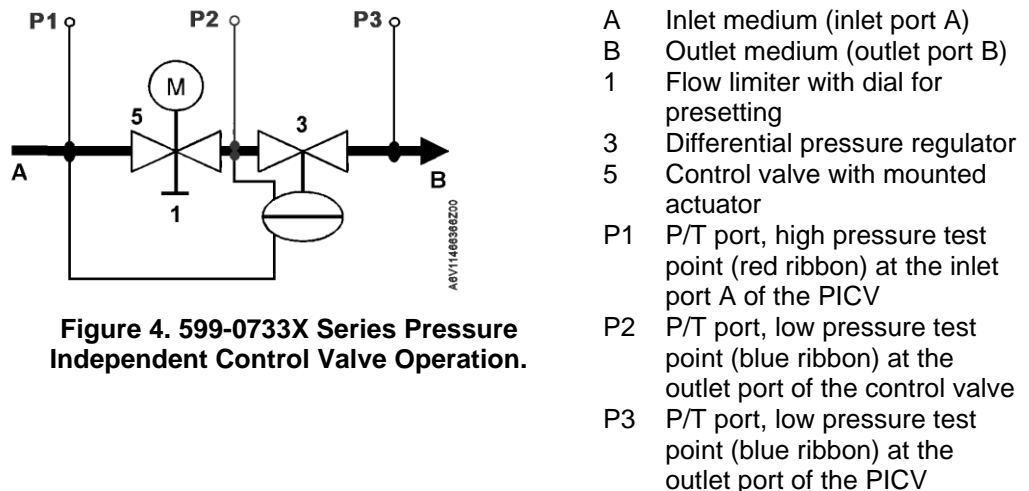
P1 P2 P3

M

5 3

A B

1

A6V11466366Z00

Figure 4. 599-0733X Series Pressure Independent Control Valve Operation.

A Inlet medium (inlet port A)
B Outlet medium (outlet port B)
1 Flow limiter with dial for presetting
3 Differential pressure regulator
5 Control valve with mounted actuator
P1 P/T port, high pressure test point (red ribbon) at the inlet port A of the PICV
P2 P/T port, low pressure test point (blue ribbon) at the outlet port of the control valve
P3 P/T port, low pressure test point (blue ribbon) at the outlet port of the PICV